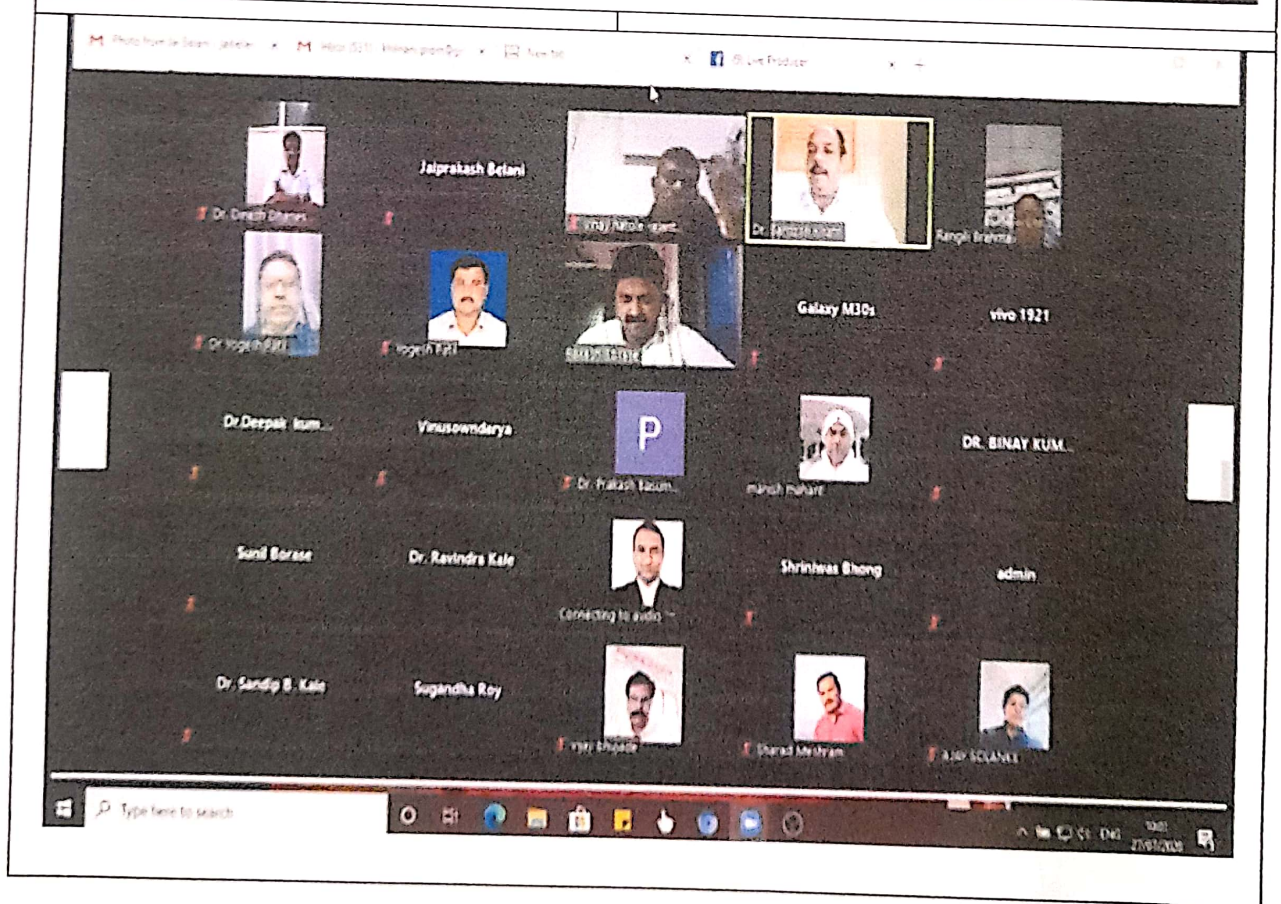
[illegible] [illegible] Live Producer

Dr. Dinesh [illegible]

Jaiprakash Belani

Vinay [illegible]

Dr. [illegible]

Rangle Brahma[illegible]

Dr. Yogesh Patil

Yogesh Patil

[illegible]

Galaxy M30s

vivo 1921

Dr.Deepak kum...

Vinusowndarya

P

Dr. Prakash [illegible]

manish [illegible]

DR. BINAY KUM...

Sunil Borase

Dr. Ravindra Kale

Connecting to audio

Shrinivas Bhong

admin

Dr. Sandip B. Kale

Sugandha Roy

vijay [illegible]

Sharad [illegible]

Ajay SOLANKE

Type here to search

ENG